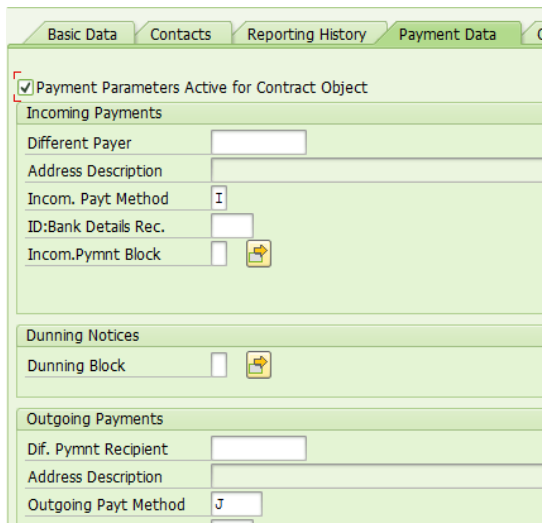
Basic Data | Contacts | Reporting History | Payment Data | C

Payment Parameters Active for Contract Object

Incoming Payments
Different Payer
Address Description
Incom. Payt Method I
ID:Bank Details Rec.
Incom.Pymnt Block

Dunning Notices
Dunning Block

Outgoing Payments
Dif. Pymnt Recipient
Address Description
Outgoing Payt Method J